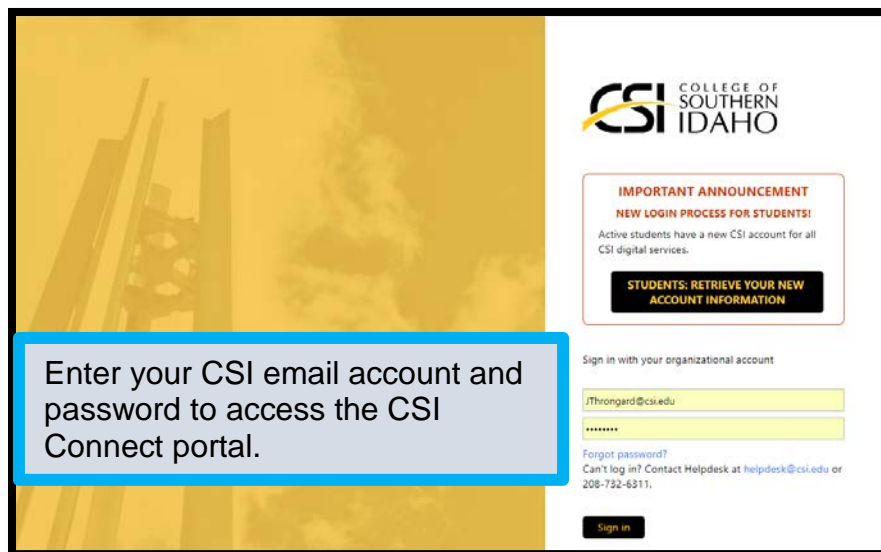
CSI COLLEGE OF SOUTHERN IDAHO

IMPORTANT ANNOUNCEMENT
NEW LOGIN PROCESS FOR STUDENTS!
Active students have a new CSI account for all CSI digital services.

STUDENTS: RETRIEVE YOUR NEW ACCOUNT INFORMATION

Enter your CSI email account and password to access the CSI Connect portal.

Sign in with your organizational account

JThrongard@csi.edu

••••••••

Forgot password?
Can't log in? Contact Helpdesk at helpdesk@csi.edu or 208-732-6311.

Sign in